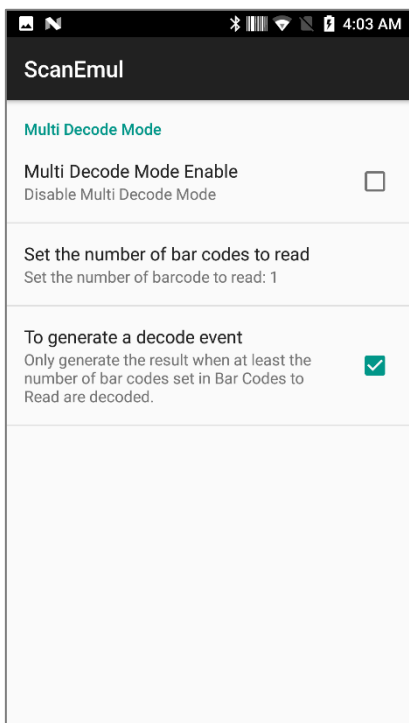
4:03 AM

ScanEmul

Multi Decode Mode

Multi Decode Mode Enable
Disable Multi Decode Mode

Set the number of bar codes to read
Set the number of barcode to read: 1

To generate a decode event
Only generate the result when at least the number of bar codes set in Bar Codes to Read are decoded.